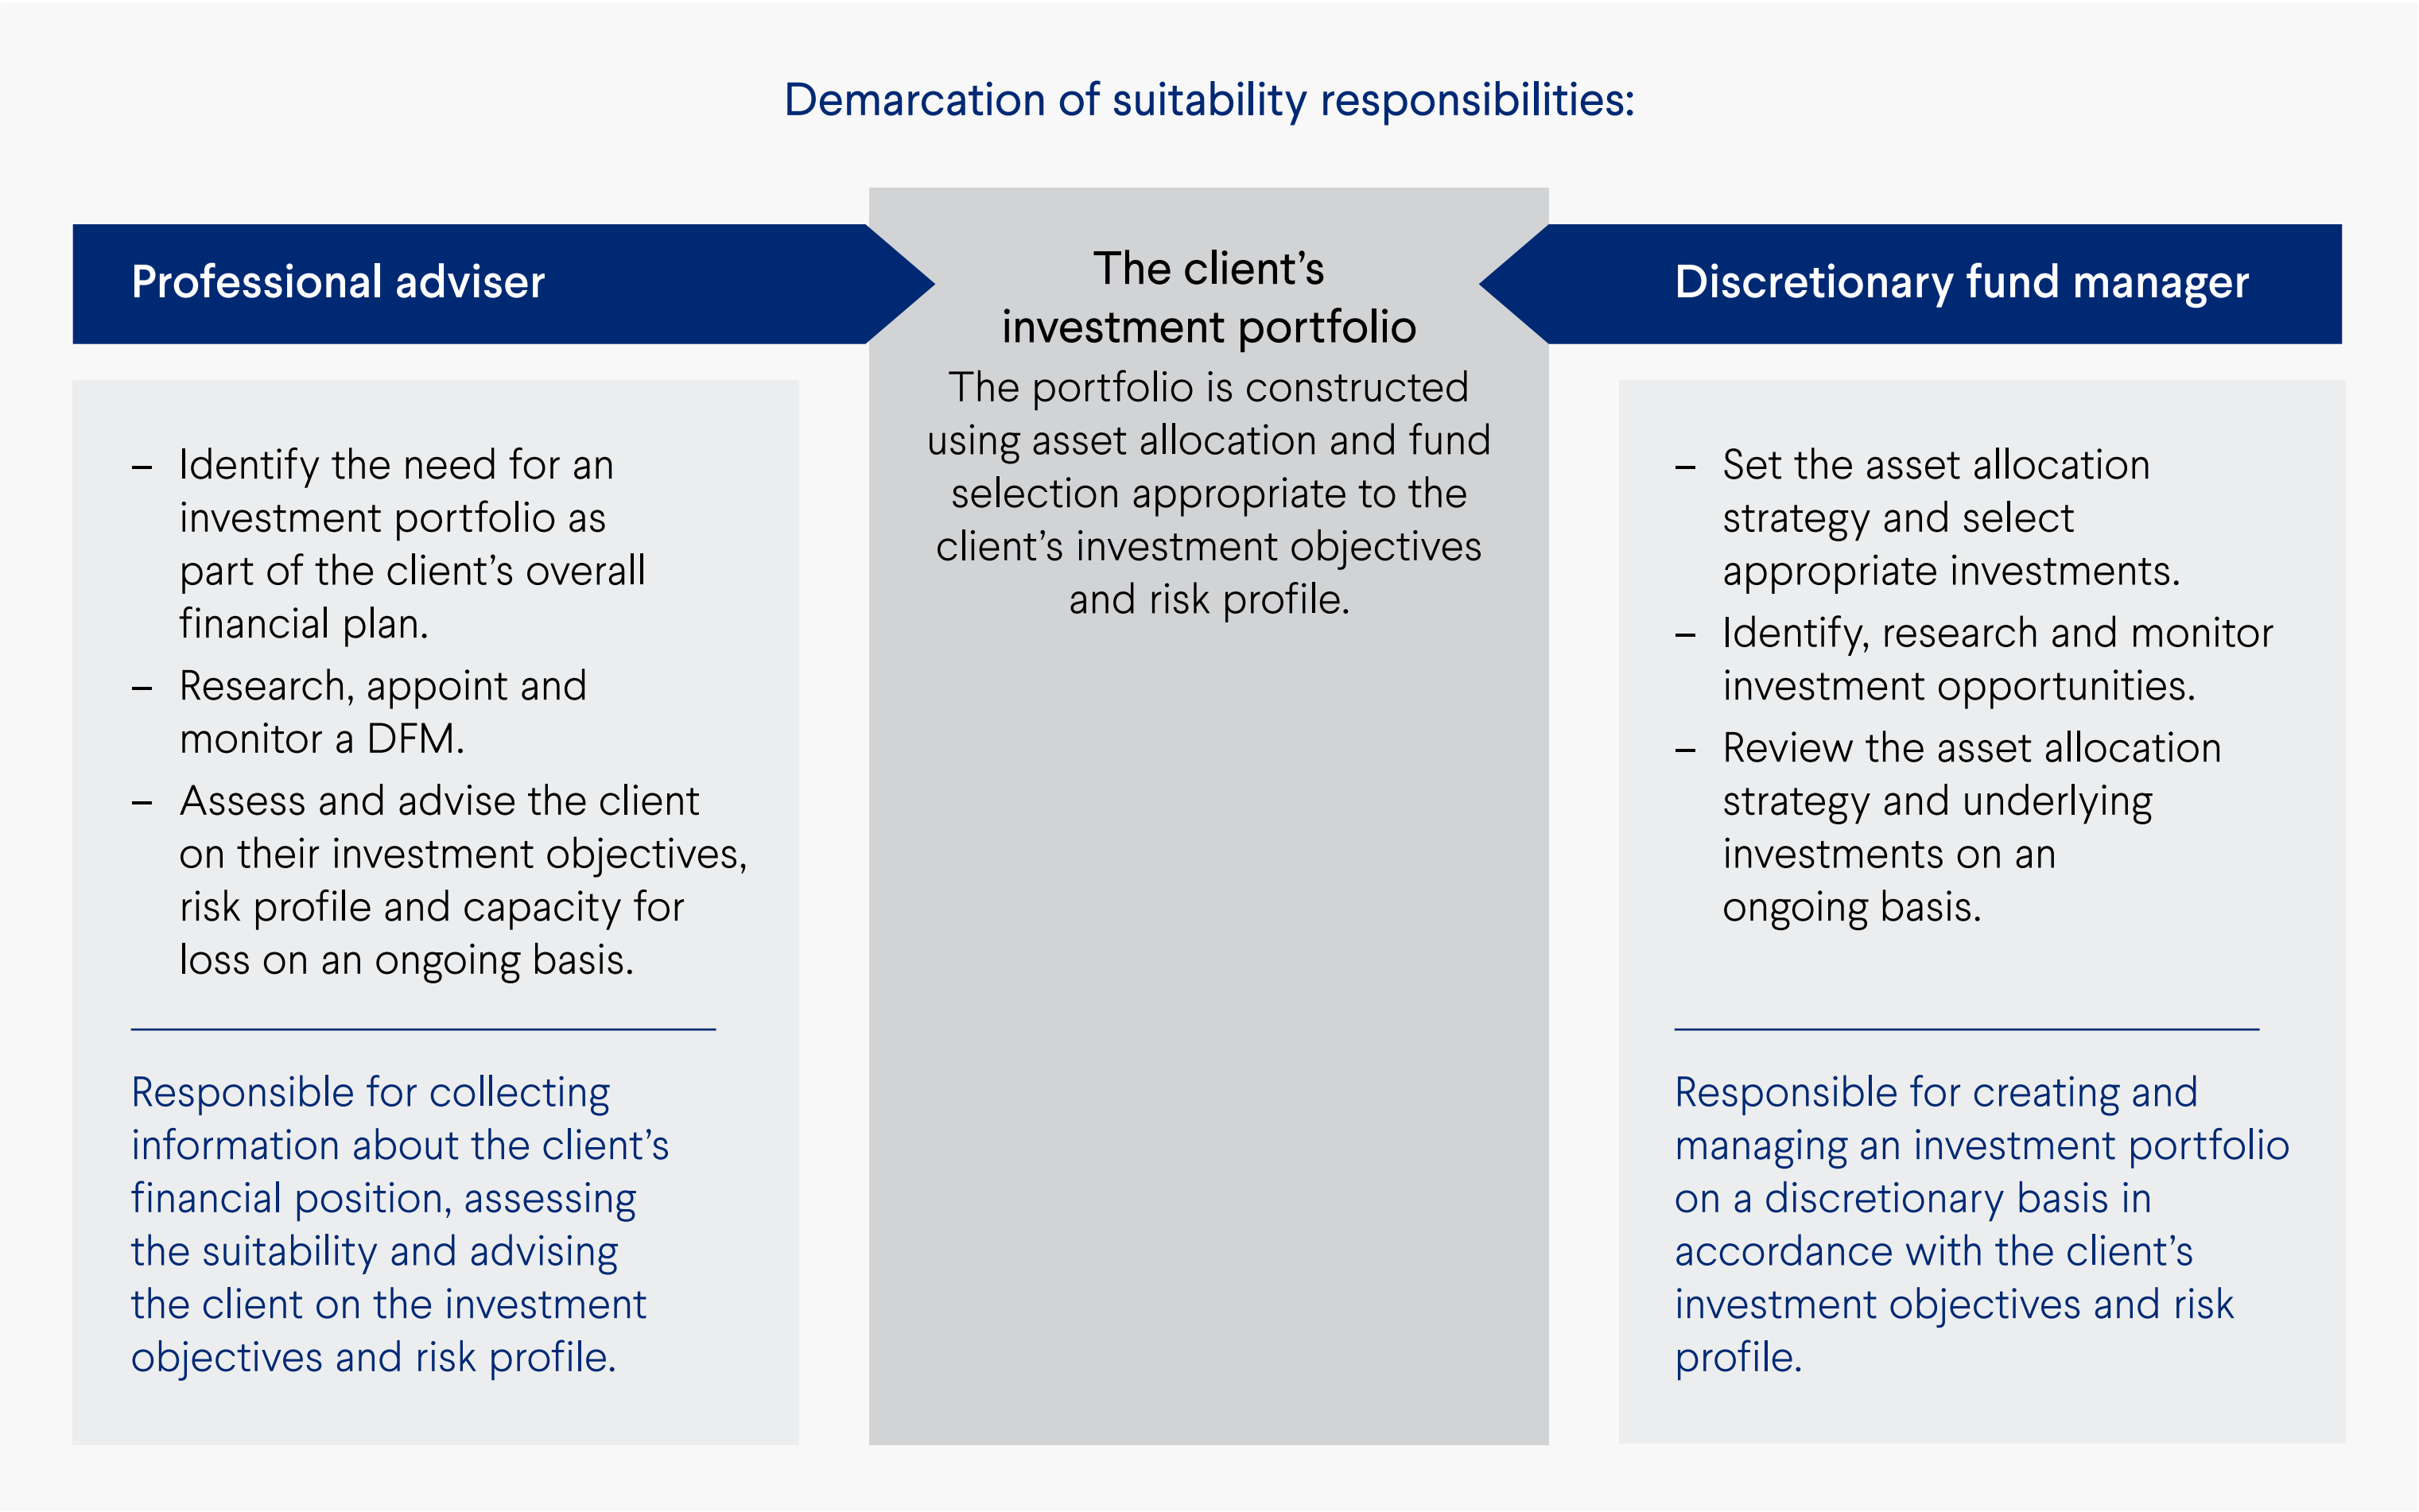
Demarcation of suitability responsibilities:

Professional adviser

– Identify the need for an investment portfolio as part of the client's overall financial plan.
– Research, appoint and monitor a DFM.
– Assess and advise the client on their investment objectives, risk profile and capacity for loss on an ongoing basis.

Responsible for collecting information about the client's financial position, assessing the suitability and advising the client on the investment objectives and risk profile.

The client's investment portfolio

The portfolio is constructed using asset allocation and fund selection appropriate to the client's investment objectives and risk profile.

Discretionary fund manager

– Set the asset allocation strategy and select appropriate investments.
– Identify, research and monitor investment opportunities.
– Review the asset allocation strategy and underlying investments on an ongoing basis.

Responsible for creating and managing an investment portfolio on a discretionary basis in accordance with the client's investment objectives and risk profile.